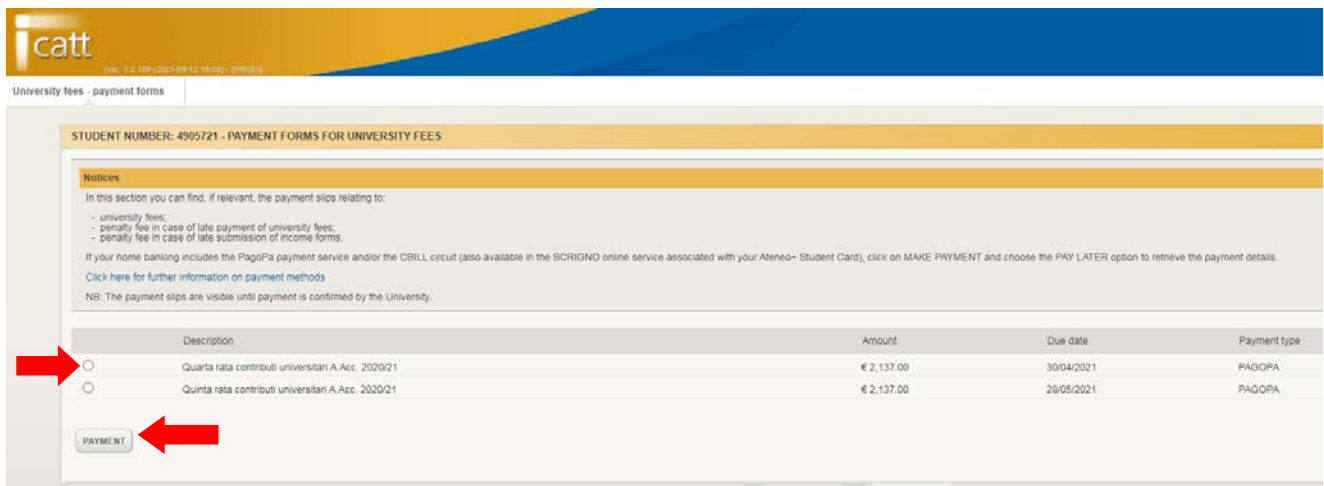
icatt

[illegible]

University fees - payment forms

STUDENT NUMBER: 4905721 - PAYMENT FORMS FOR UNIVERSITY FEES

Notices

In this section you can find, if relevant, the payment slips relating to:

- university fees;
- penalty fee in case of late payment of university fees;
- penalty fee in case of late submission of income forms.

If your home banking includes the PagoPa payment service and/or the CBILL circuit (also available in the BCRIGNO online service associated with your Ateneo+ Student Card), click on MAKE PAYMENT and choose the PAY LATER option to retrieve the payment details.

Click here for further information on payment methods

NB: The payment slips are visible until payment is confirmed by the University.

| | Description | Amount | Due date | Payment type |
|---|---|---|---|---|
| ○ | Quarta rata contributi universitari A.Acc. 2020/21 | € 2,137.00 | 30/04/2021 | PAGOPA |
| ○ | Quinta rata contributi universitari A.Acc. 2020/21 | € 2,137.00 | 28/05/2021 | PAGOPA |

PAYMENT